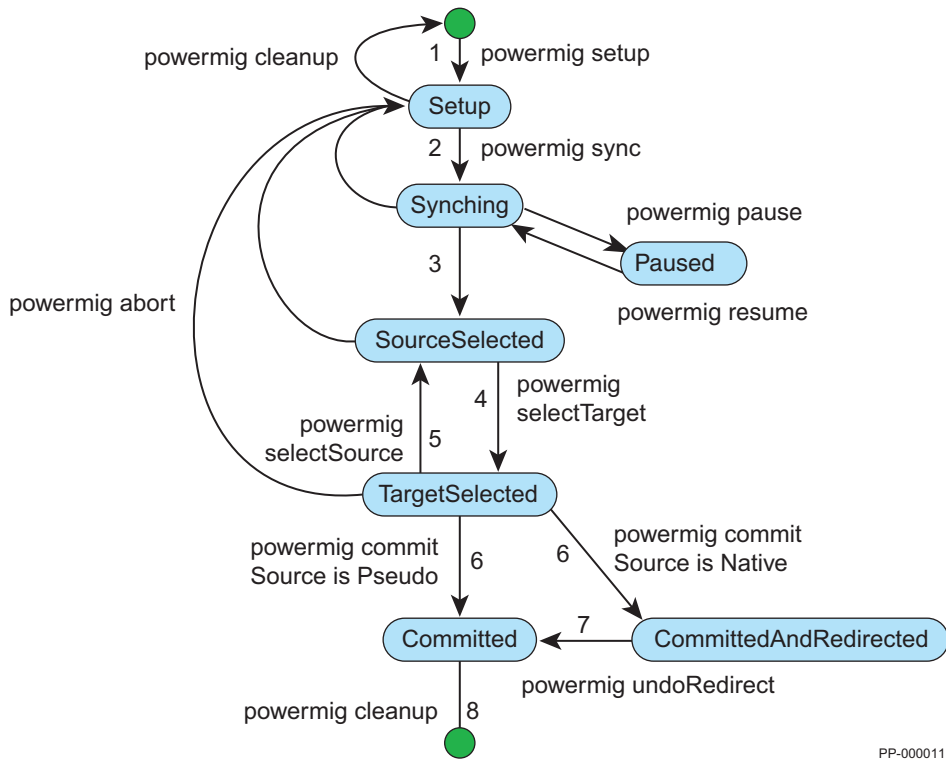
powermig cleanup
1
powermig setup
Setup
2
powermig sync
Synching
powermig pause
Paused
powermig resume
3
powermig abort
SourceSelected
powermig selectTarget
4
powermig selectSource
5
TargetSelected
powermig commit Source is Pseudo
6
6
powermig commit Source is Native
Committed
7
CommittedAndRedirected
powermig undoRedirect
powermig cleanup
8
PP-000011